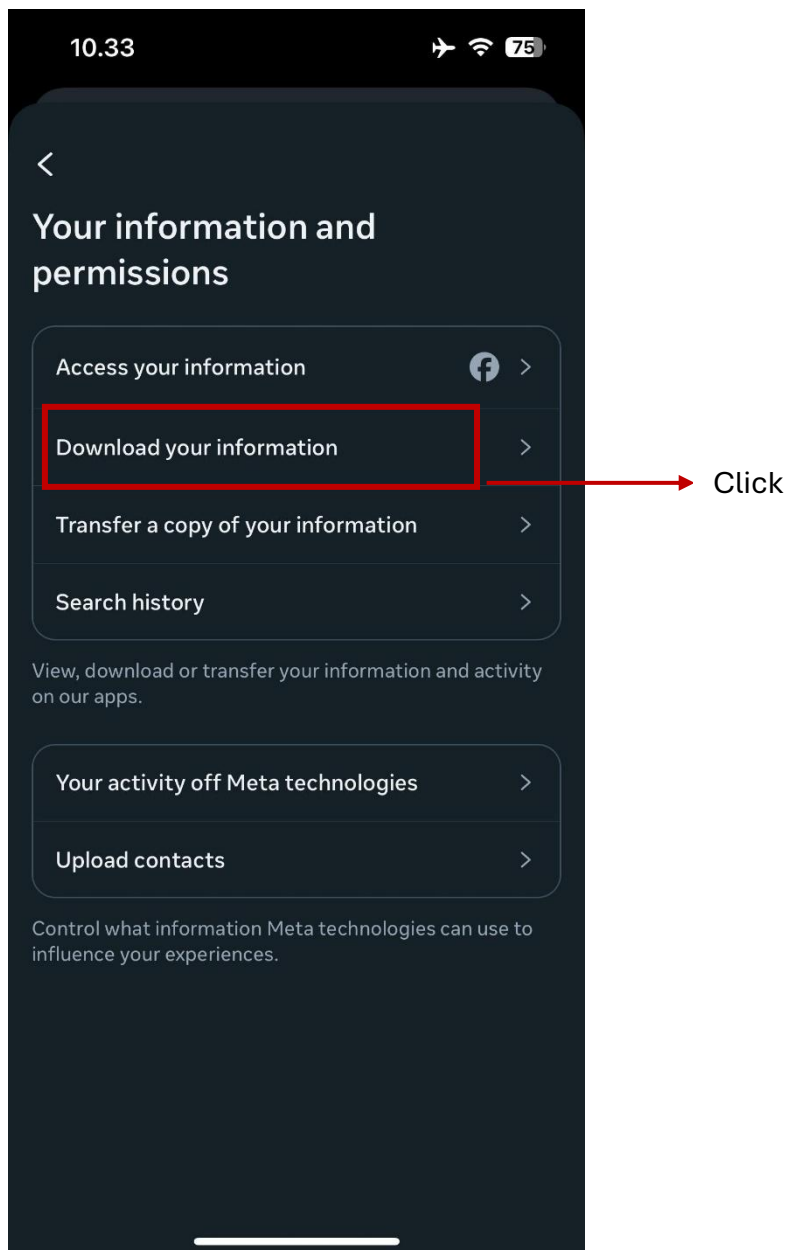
10.33 75

<

Your information and permissions

Access your information >

Download your information >

Click

Transfer a copy of your information >

Search history >

View, download or transfer your information and activity on our apps.

Your activity off Meta technologies >

Upload contacts >

Control what information Meta technologies can use to influence your experiences.